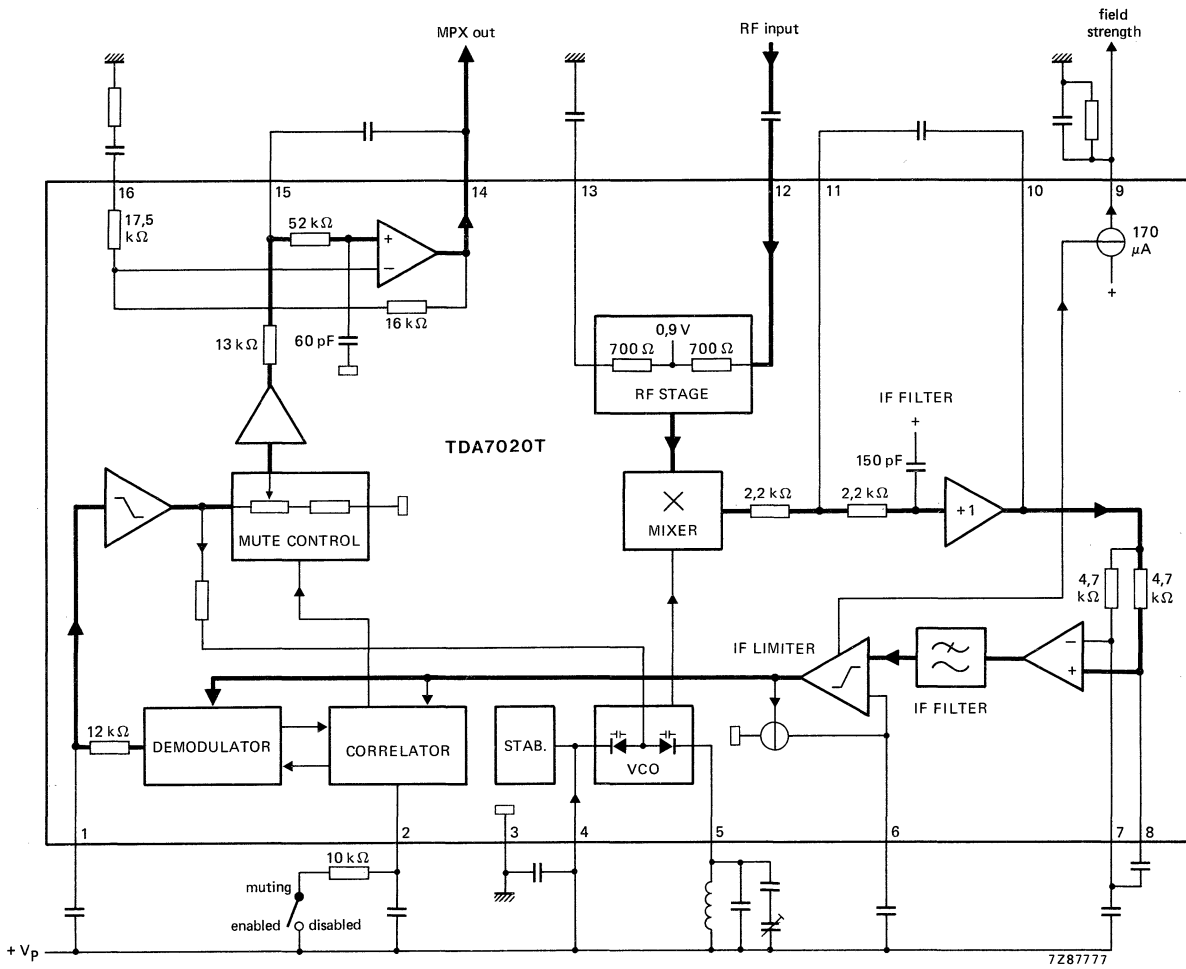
MPX out

RF input

field strength

16

15

14

13

12

11

10

9

17,5 kΩ

52 kΩ

+

−

16 kΩ

170 μA

+

13 kΩ

60 pF

0,9 V

700 Ω

700 Ω

RF STAGE

IF FILTER

+

TDA7020T

150 pF

MUTE CONTROL

MIXER

2,2 kΩ

2,2 kΩ

+1

4,7 kΩ

4,7 kΩ

IF LIMITER

−

+

IF FILTER

12 kΩ

DEMODULATOR

CORRELATOR

STAB.

VCO

1

2

3

4

5

6

7

8

10 kΩ

muting

enabled

disabled

+ V$_P$

7Z87777